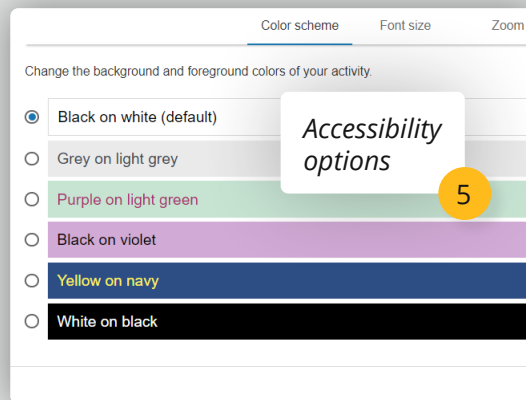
Color scheme Font size Zoom

Change the background and foreground colors of your activity.

Black on white (default)

Grey on light grey

Purple on light green

Black on violet

Yellow on navy

White on black

Accessibility options

5